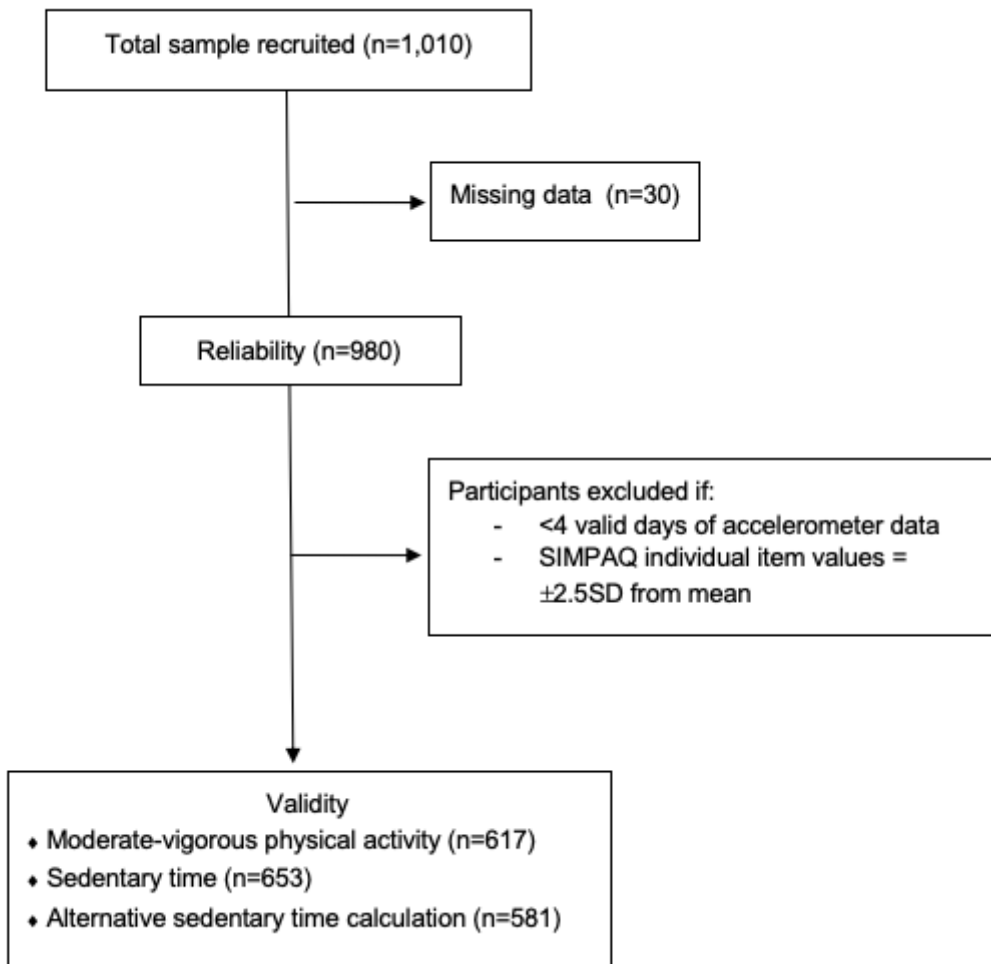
Total sample recruited (n=1,010)

Missing data (n=30)

Reliability (n=980)

Participants excluded if:
- <4 valid days of accelerometer data
- SIMPAQ individual item values = $\pm$2.5SD from mean

Validity
- Moderate-vigorous physical activity (n=617)
- Sedentary time (n=653)
- Alternative sedentary time calculation (n=581)